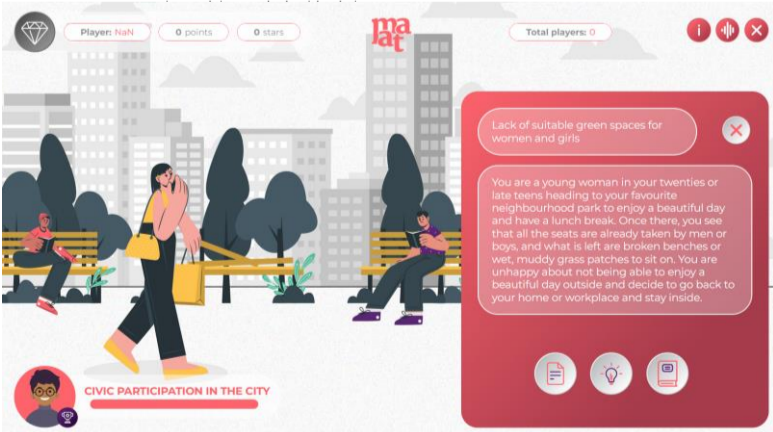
Player: NaN

0 points

0 stars

ma
at

Total players: 0

Lack of suitable green spaces for women and girls

You are a young woman in your twenties or late teens heading to your favourite neighbourhood park to enjoy a beautiful day and have a lunch break. Once there, you see that all the seats are already taken by men or boys, and what is left are broken benches or wet, muddy grass patches to sit on. You are unhappy about not being able to enjoy a beautiful day outside and decide to go back to your home or workplace and stay inside.

CIVIC PARTICIPATION IN THE CITY